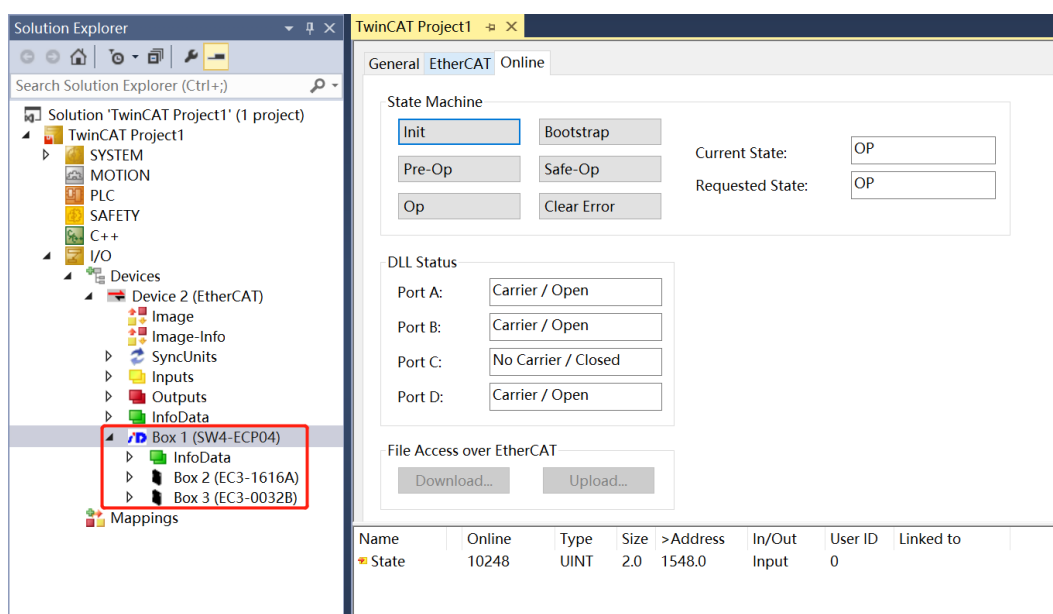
Solution Explorer

Search Solution Explorer (Ctrl+;)

Solution 'TwinCAT Project1' (1 project)
TwinCAT Project1
SYSTEM
MOTION
PLC
SAFETY
C++
I/O
Devices
Device 2 (EtherCAT)
Image
Image-Info
SyncUnits
Inputs
Outputs
InfoData
Box 1 (SW4-ECP04)
InfoData
Box 2 (EC3-1616A)
Box 3 (EC3-0032B)
Mappings

TwinCAT Project1

General EtherCAT Online

State Machine
Init
Bootstrap
Pre-Op
Safe-Op
Op
Clear Error
Current State: OP
Requested State: OP

DLL Status
Port A: Carrier / Open
Port B: Carrier / Open
Port C: No Carrier / Closed
Port D: Carrier / Open

File Access over EtherCAT
Download...
Upload...

| Name | Online | Type | Size | >Address | In/Out | User ID | Linked to |
|---|---|---|---|---|---|---|---|
| State | 10248 | UINT | 2.0 | 1548.0 | Input | 0 | |